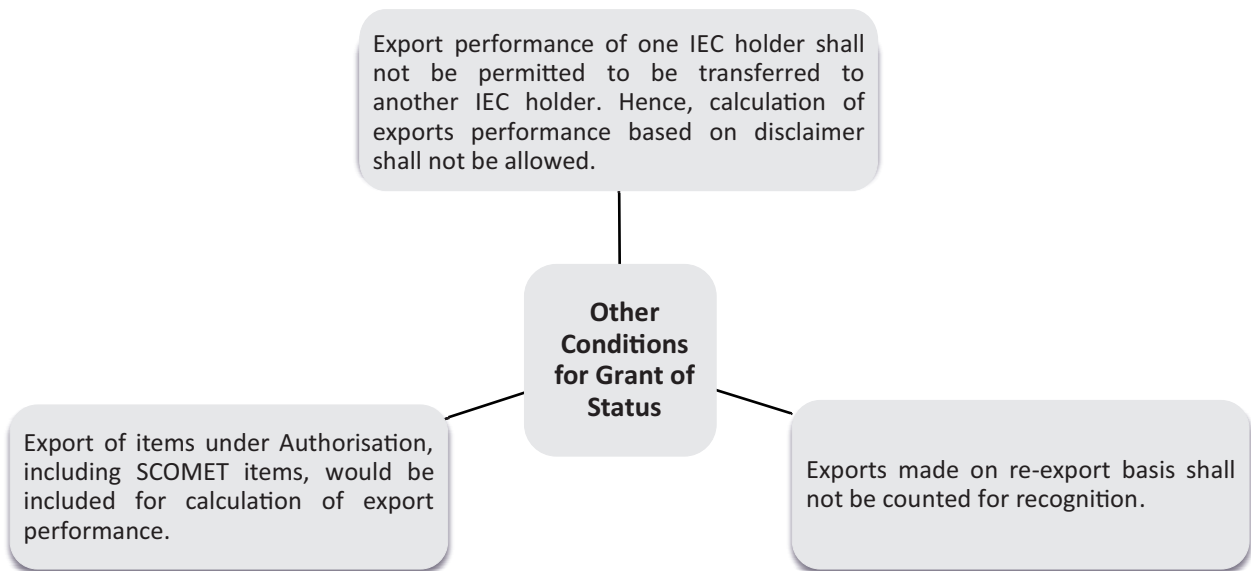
Export performance of one IEC holder shall not be permitted to be transferred to another IEC holder. Hence, calculation of exports performance based on disclaimer shall not be allowed.

Other Conditions for Grant of Status

Export of items under Authorisation, including SCOMET items, would be included for calculation of export performance.

Exports made on re-export basis shall not be counted for recognition.